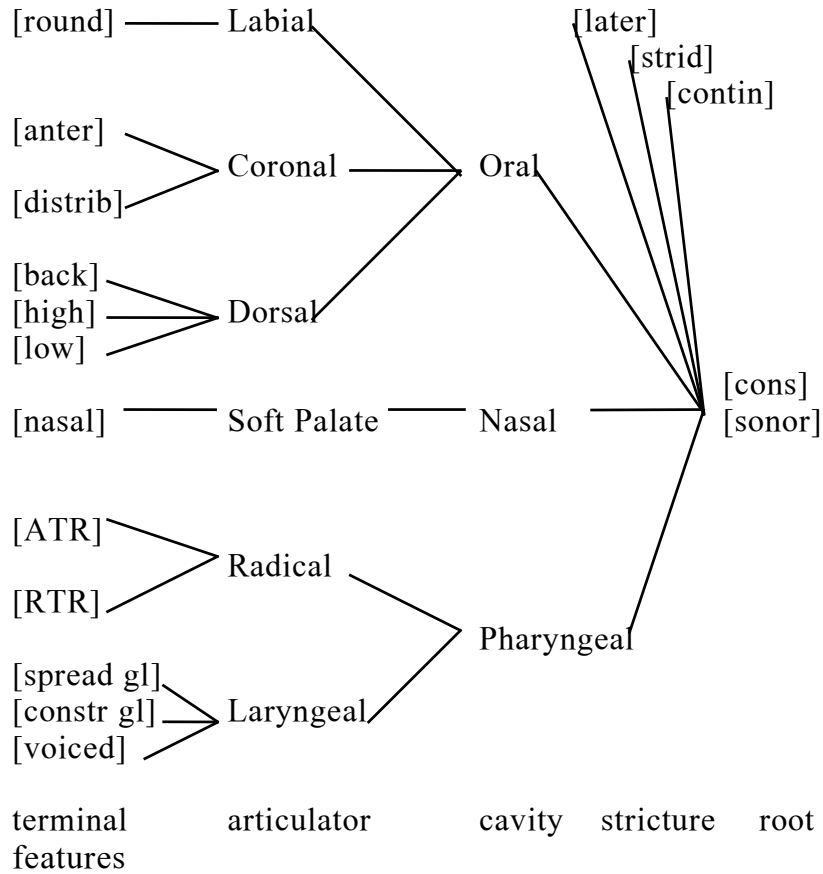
[round] Labial

[later]
[strid]
[contin]

[anter]
Coronal
Oral
[distrib]

[back]
[high] Dorsal
[low]

[cons]
[sonor]

[nasal] Soft Palate Nasal

[ATR]
Radical
[RTR]
Pharyngeal

[spread gl]
[constr gl] Laryngeal
[voiced]

terminal features articulator cavity stricture root